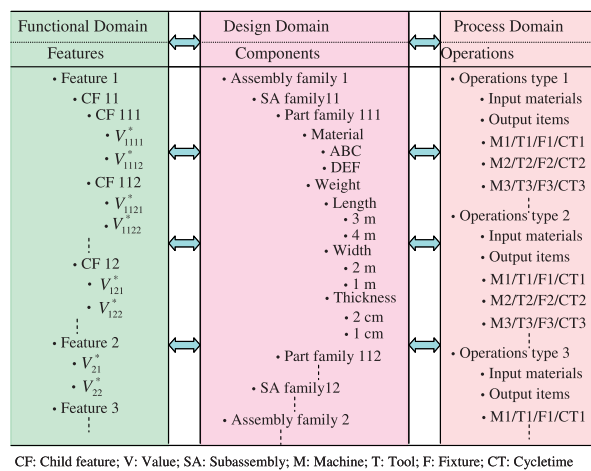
Functional Domain

Features

• Feature 1
• CF 11
• CF 111
• $V^*_{1111}$
• $V^*_{1112}$
• CF 112
• $V^*_{1121}$
• $V^*_{1122}$
⋮
• CF 12
• $V^*_{121}$
• $V^*_{122}$
⋮
• Feature 2
• $V^*_{21}$
• $V^*_{22}$
• Feature 3
⋮

Design Domain

Components

• Assembly family 1
• SA family11
• Part family 111
• Material
• ABC
• DEF
• Weight
• Length
• 3 m
• 4 m
• Width
• 2 m
• 1 m
• Thickness
• 2 cm
• 1 cm
• Part family 112
⋮
• SA family12
⋮
• Assembly family 2
⋮

Process Domain

Operations

• Operations type 1
• Input materials
• Output items
• M1/T1/F1/CT1
• M2/T2/F2/CT2
• M3/T3/F3/CT3
⋮
• Operations type 2
• Input materials
• Output items
• M1/T1/F1/CT1
• M2/T2/F2/CT2
• M3/T3/F3/CT3
⋮
• Operations type 3
• Input materials
• Output items
• M1/T1/F1/CT1
⋮

CF: Child feature; V: Value; SA: Subassembly; M: Machine; T: Tool; F: Fixture; CT: Cycletime